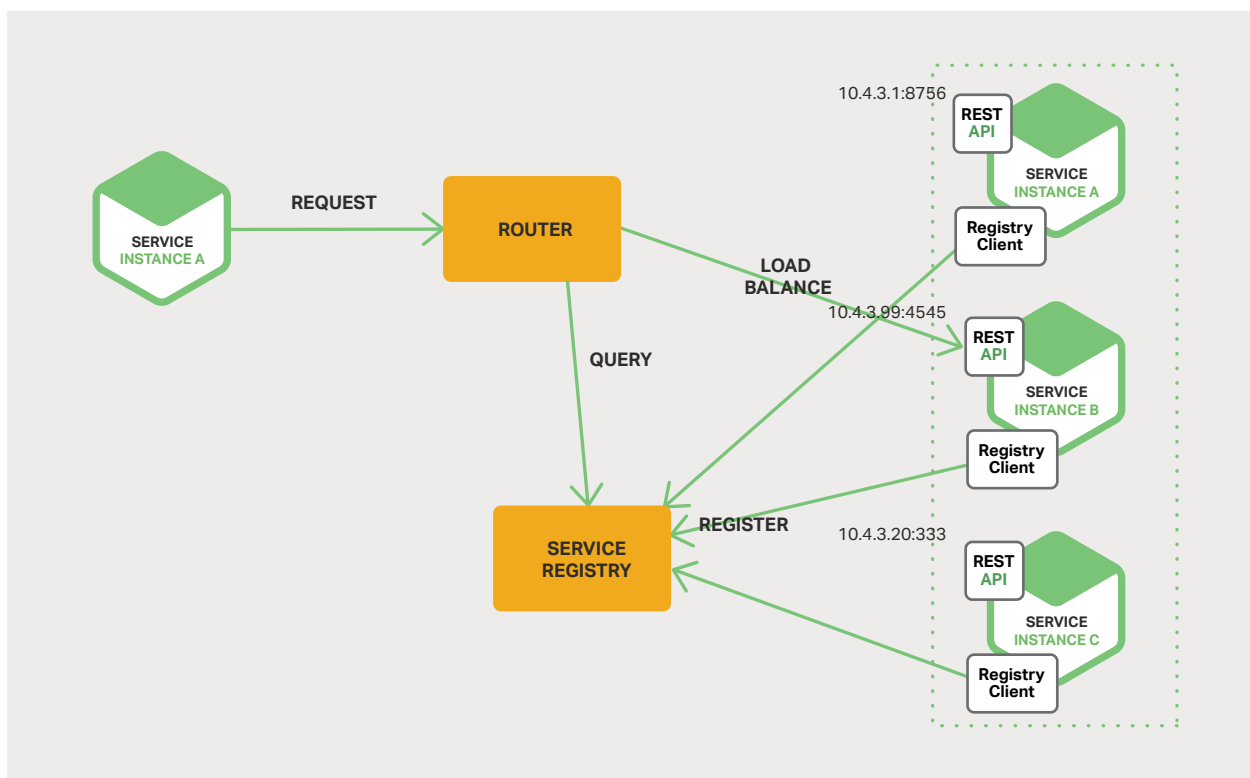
SERVICE
INSTANCE A

REQUEST

ROUTER

LOAD
BALANCE

QUERY

SERVICE
REGISTRY

REGISTER

10.4.3.1:8756

REST
API

SERVICE
INSTANCE A

Registry
Client

10.4.3.99:4545

REST
API

SERVICE
INSTANCE B

Registry
Client

10.4.3.20:333

REST
API

SERVICE
INSTANCE C

Registry
Client